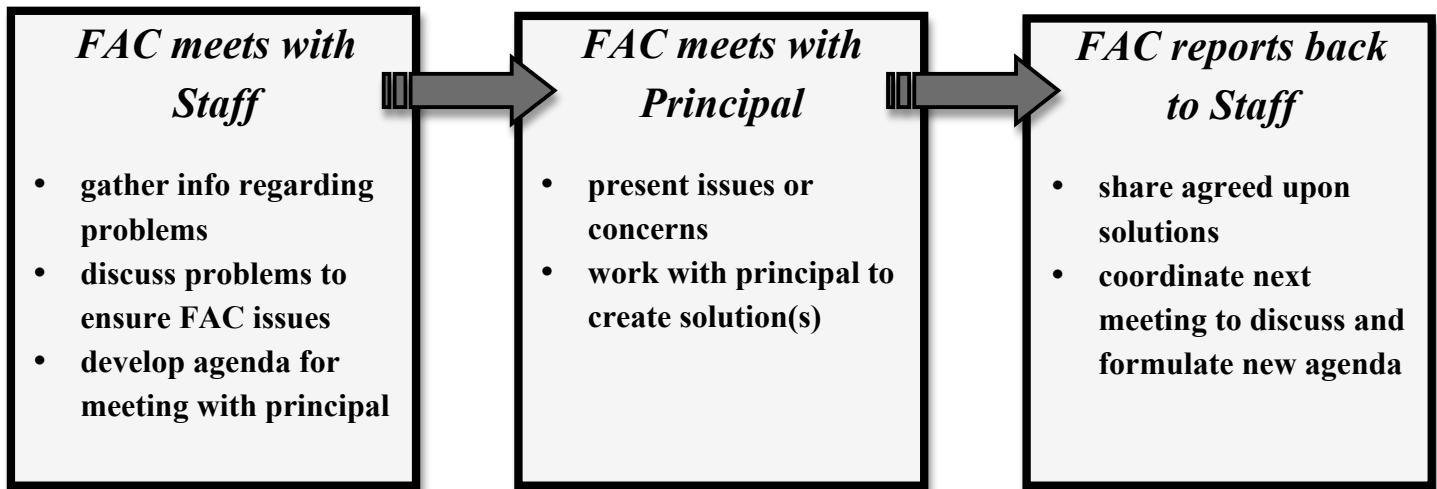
FAC meets with Staff

- gather info regarding problems
- discuss problems to ensure FAC issues
- develop agenda for meeting with principal

FAC meets with Principal

- present issues or concerns
- work with principal to create solution(s)

FAC reports back to Staff

- share agreed upon solutions
- coordinate next meeting to discuss and formulate new agenda